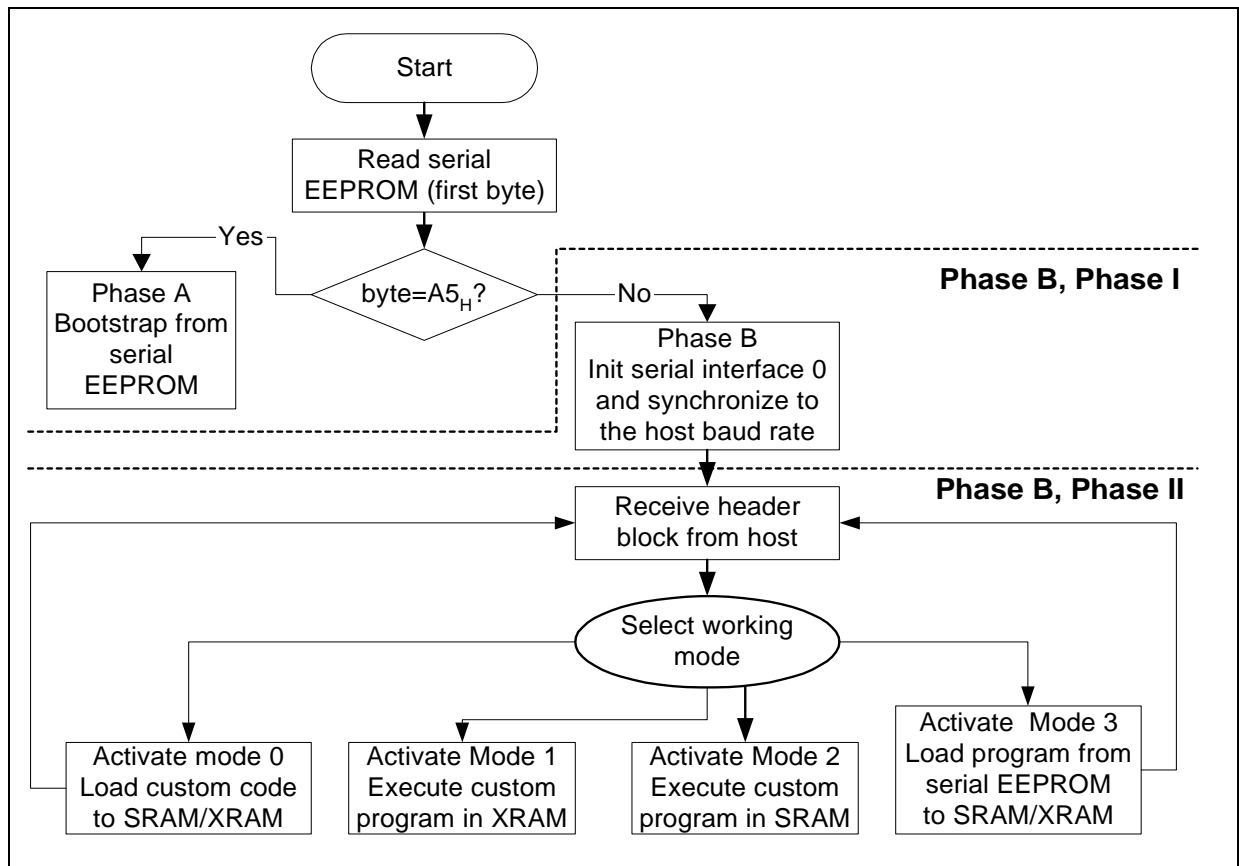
Start

Read serial EEPROM (first byte)

Yes

byte=A5$_H$?

No

Phase B, Phase I

Phase A Bootstrap from serial EEPROM

Phase B Init serial interface 0 and synchronize to the host baud rate

Phase B, Phase II

Receive header block from host

Select working mode

Activate mode 0 Load custom code to SRAM/XRAM

Activate Mode 1 Execute custom program in XRAM

Activate Mode 2 Execute custom program in SRAM

Activate Mode 3 Load program from serial EEPROM to SRAM/XRAM